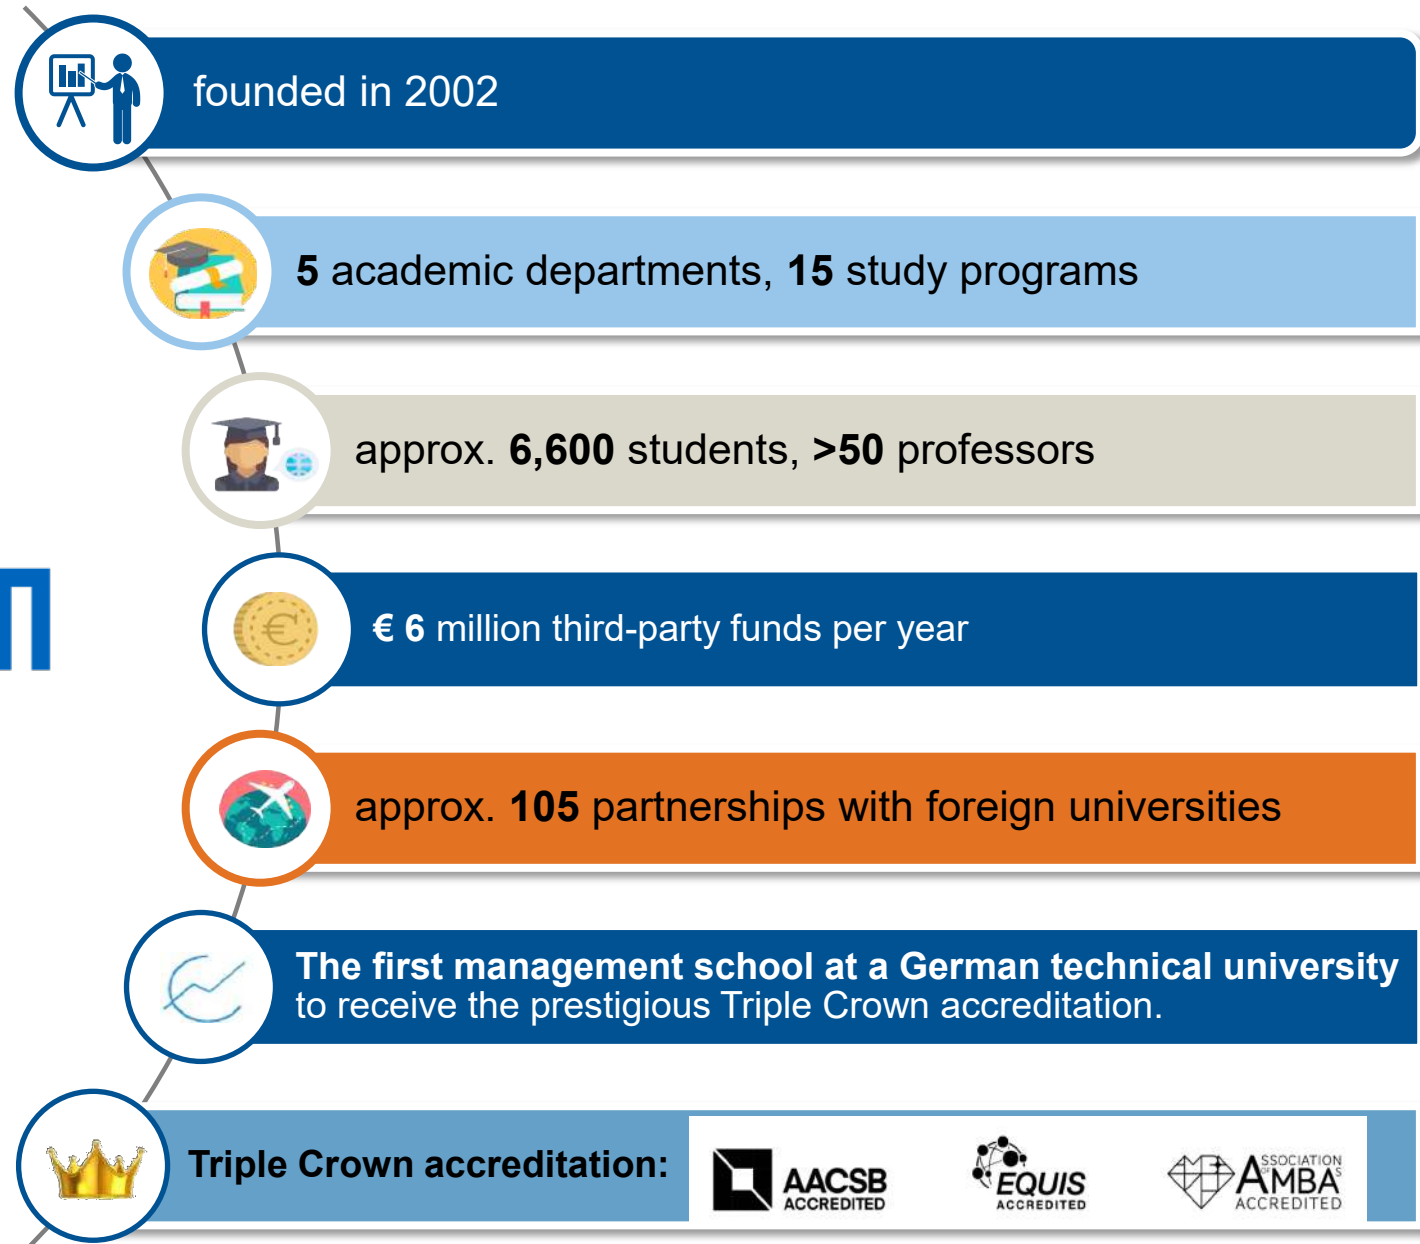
founded in 2002

5 academic departments, 15 study programs

approx. 6,600 students, >50 professors

€ 6 million third-party funds per year

approx. 105 partnerships with foreign universities

The first management school at a German technical university to receive the prestigious Triple Crown accreditation.

Triple Crown accreditation:

AACSB ACCREDITED

EQUIS ACCREDITED

ASSOCIATION OF MBAS ACCREDITED